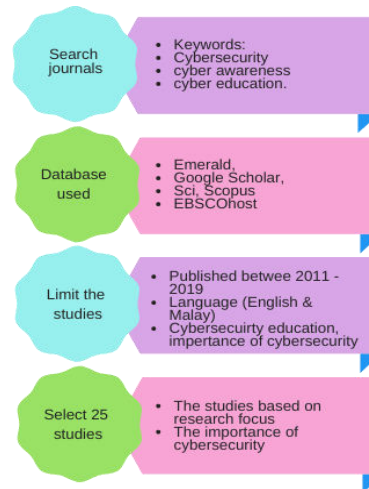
Search journals

- Keywords:
- Cybersecurity
- cyber awareness
- cyber education.

Database used

- Emerald,
- Google Scholar,
- Sci, Scopus
- EBSCOhost

Limit the studies

- Published betwee 2011 - 2019
- Language (English & Malay)
- Cybersecuirty education, impertance of cybersecurity

Select 25 studies

- The studies based on research focus
- The importance of cybersecurity